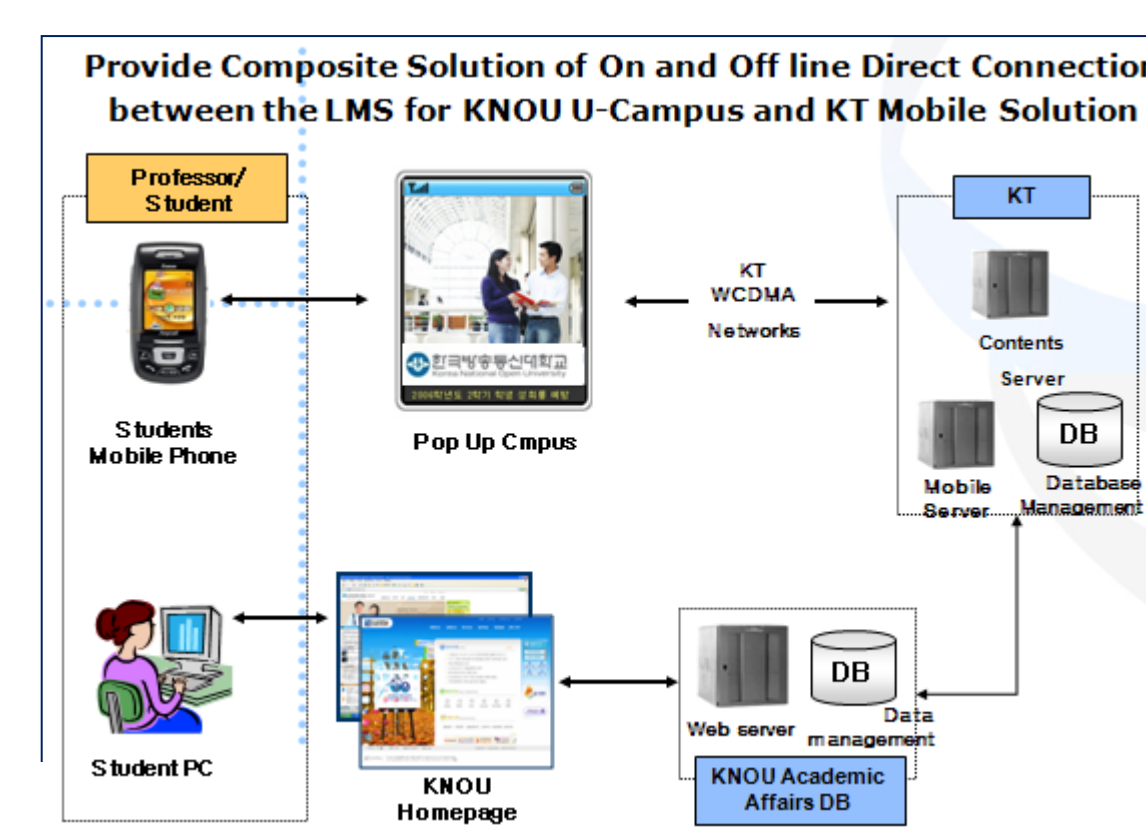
Provide Composite Solution of On and Off line Direct Connection between the LMS for KNOU U-Campus and KT Mobile Solution

Professor/ Student

Students Mobile Phone

한국방송통신대학교 Korea National Open University

Pop Up Cmpus

KT WCDMA Networks

KT

Contents Server

DB

Mobile Server

Database Management

Student PC

KNOU Homepage

DB

Web server

Data management

KNOU Academic Affairs DB